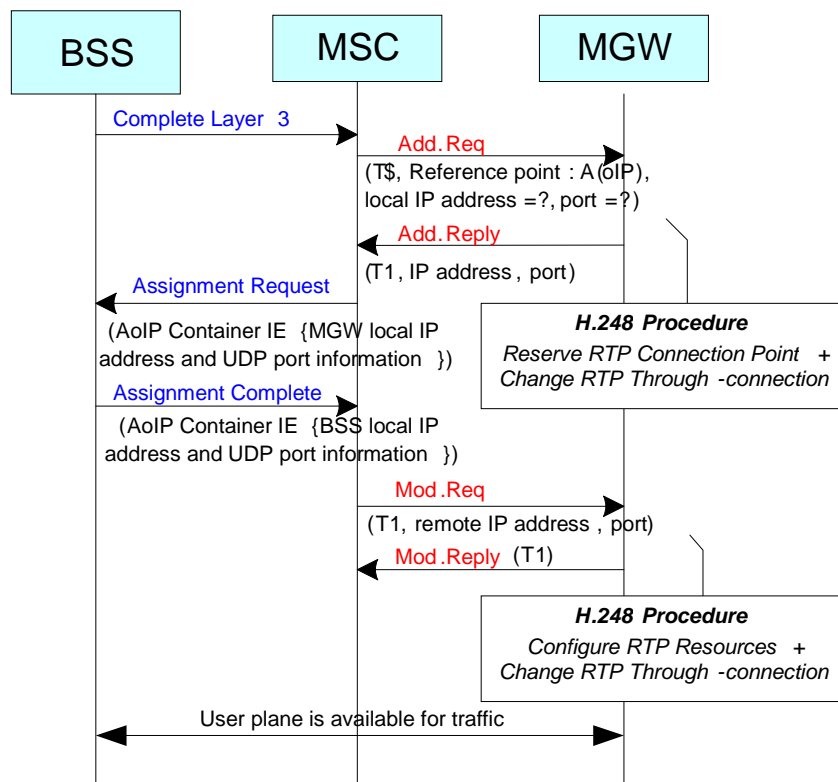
BSS

MSC

MGW

Complete Layer 3

Add.Req

(T$, Reference point : A(oIP), local IP address =?, port =?)

Add.Reply

(T1, IP address, port)

Assignment Request

(AoIP Container IE {MGW local IP address and UDP port information })

H.248 Procedure

Reserve RTP Connection Point + Change RTP Through -connection

Assignment Complete

(AoIP Container IE {BSS local IP address and UDP port information })

Mod.Req

(T1, remote IP address, port)

Mod.Reply (T1)

H.248 Procedure

Configure RTP Resources + Change RTP Through -connection

User plane is available for traffic